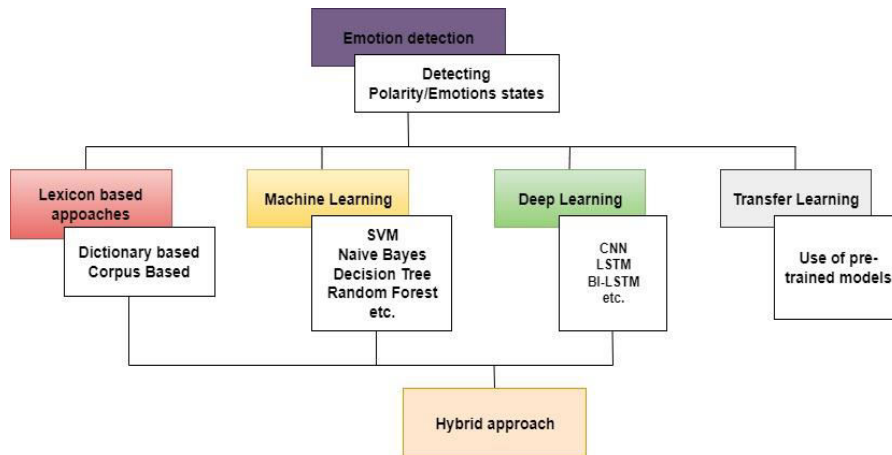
Emotion detection

Detecting Polarity/Emotions states

Lexicon based appoaches

Dictionary based
Corpus Based

Machine Learning

SVM
Naive Bayes
Decision Tree
Random Forest
etc.

Deep Learning

CNN
LSTM
BI-LSTM
etc.

Transfer Learning

Use of pre-trained models

Hybrid approach